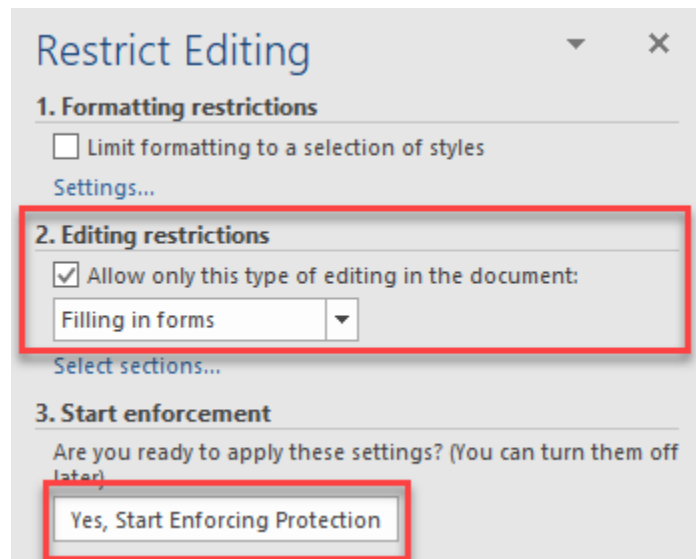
Restrict Editing

1. Formatting restrictions

Limit formatting to a selection of styles

Settings...

2. Editing restrictions

Allow only this type of editing in the document:

Filling in forms

Select sections...

3. Start enforcement

Are you ready to apply these settings? (You can turn them off later)

Yes, Start Enforcing Protection